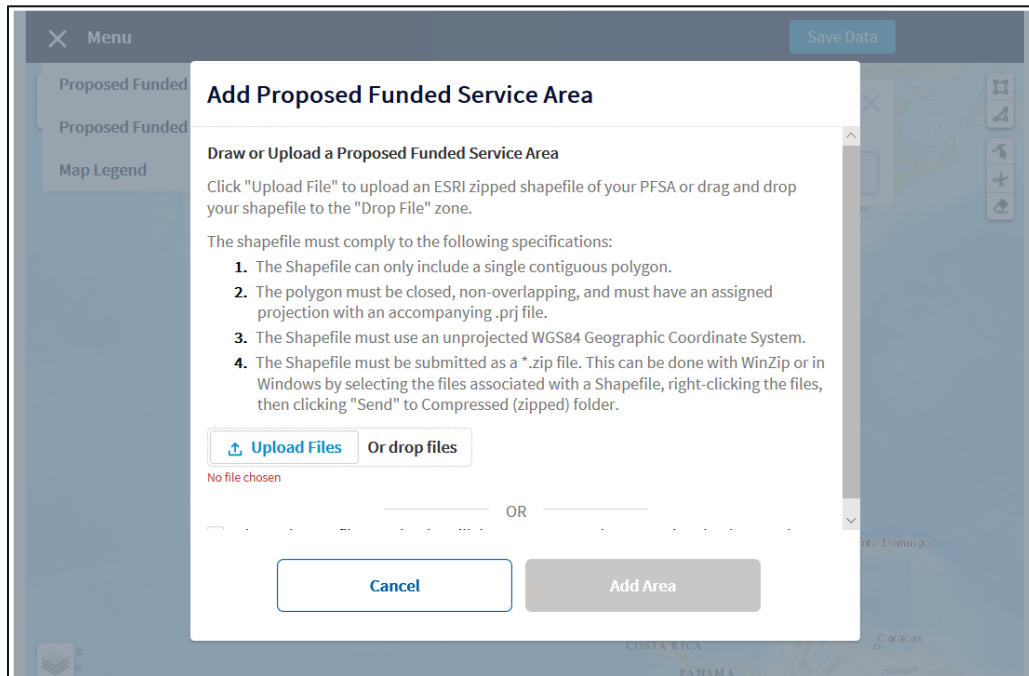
Menu

Save Data

Proposed Funded

Proposed Funded

Map Legend

Add Proposed Funded Service Area

Draw or Upload a Proposed Funded Service Area

Click "Upload File" to upload an ESRI zipped shapefile of your PFSA or drag and drop your shapefile to the "Drop File" zone.

The shapefile must comply to the following specifications:

1. The Shapefile can only include a single contiguous polygon.
2. The polygon must be closed, non-overlapping, and must have an assigned projection with an accompanying .prj file.
3. The Shapefile must use an unprojected WGS84 Geographic Coordinate System.
4. The Shapefile must be submitted as a *.zip file. This can be done with WinZip or in Windows by selecting the files associated with a Shapefile, right-clicking the files, then clicking "Send" to Compressed (zipped) folder.

Upload Files Or drop files

No file chosen

OR

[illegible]

Cancel

Add Area

Santo Domingo

Caracas

COSTA RICA

PANAMA